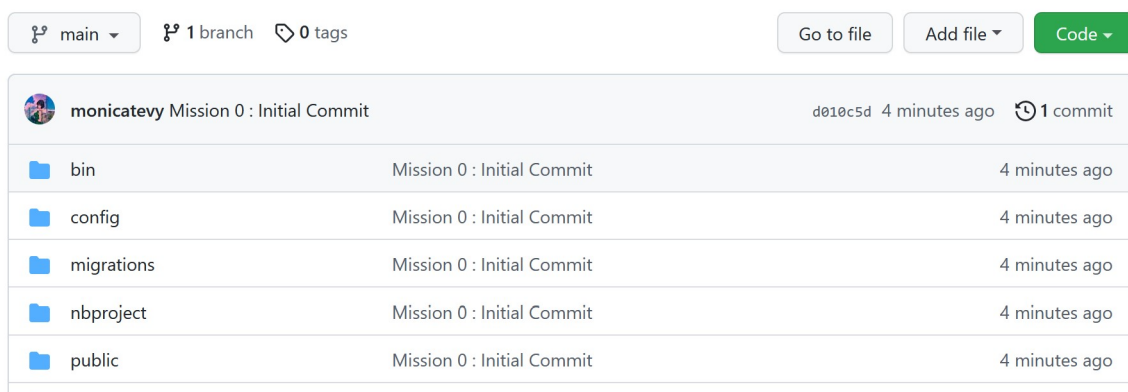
main

1 branch

0 tags

Go to file

Add file

Code

monicatevy Mission 0 : Initial Commit

d010c5d 4 minutes ago

1 commit

| | | |
|---|---|---|
| bin | Mission 0 : Initial Commit | 4 minutes ago |
| config | Mission 0 : Initial Commit | 4 minutes ago |
| migrations | Mission 0 : Initial Commit | 4 minutes ago |
| nbproject | Mission 0 : Initial Commit | 4 minutes ago |
| public | Mission 0 : Initial Commit | 4 minutes ago |